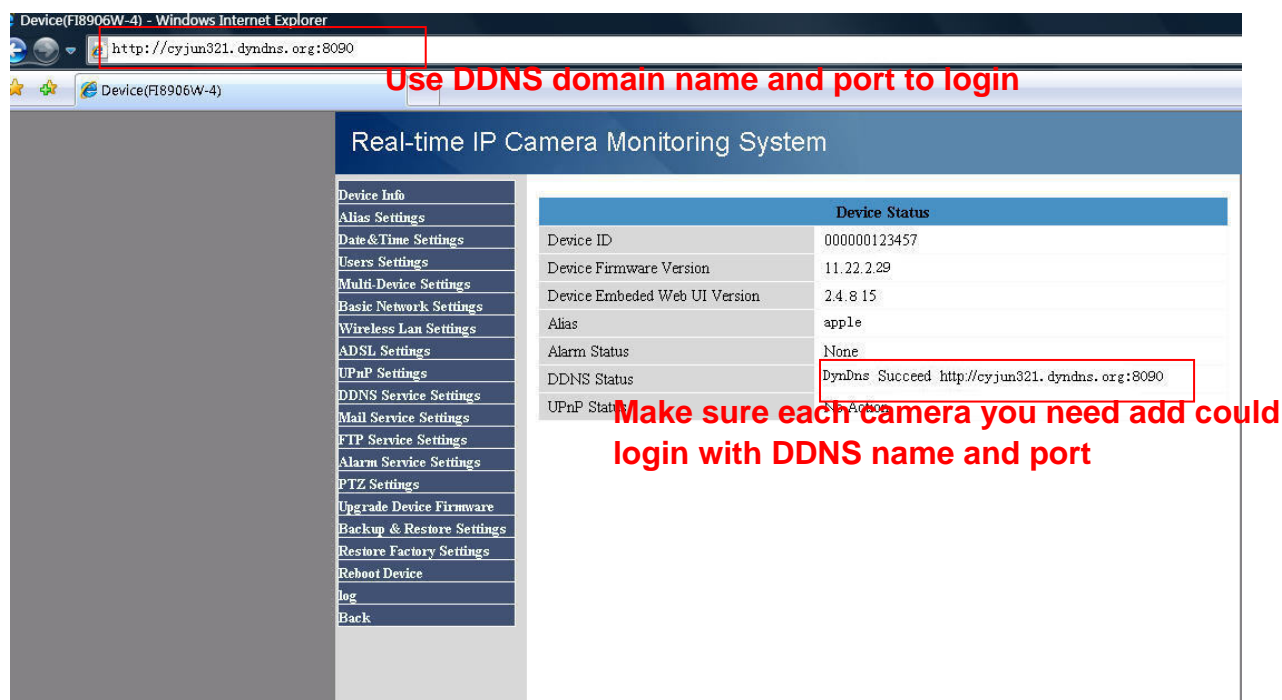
Device(FI8906W-4) - Windows Internet Explorer

http://cyjun321.dyndns.org:8090

Device(FI8906W-4)

Use DDNS domain name and port to login

Real-time IP Camera Monitoring System

Device Info
Alias Settings
Date&Time Settings
Users Settings
Multi-Device Settings
Basic Network Settings
Wireless Lan Settings
ADSL Settings
UPnP Settings
DDNS Service Settings
Mail Service Settings
FTP Service Settings
Alarm Service Settings
PTZ Settings
Upgrade Device Firmware
Backup & Restore Settings
Restore Factory Settings
Reboot Device
log
Back

| Device Status | |
|---|---|
| Device ID | 000000123457 |
| Device Firmware Version | 11.22.2.29 |
| Device Embeded Web UI Version | 2.4.8 15 |
| Alias | apple |
| Alarm Status | None |
| DDNS Status | DynDns Succeed http://cyjun321.dyndns.org:8090 |
| UPnP Status | No Action |

Make sure each camera you need add could login with DDNS name and port